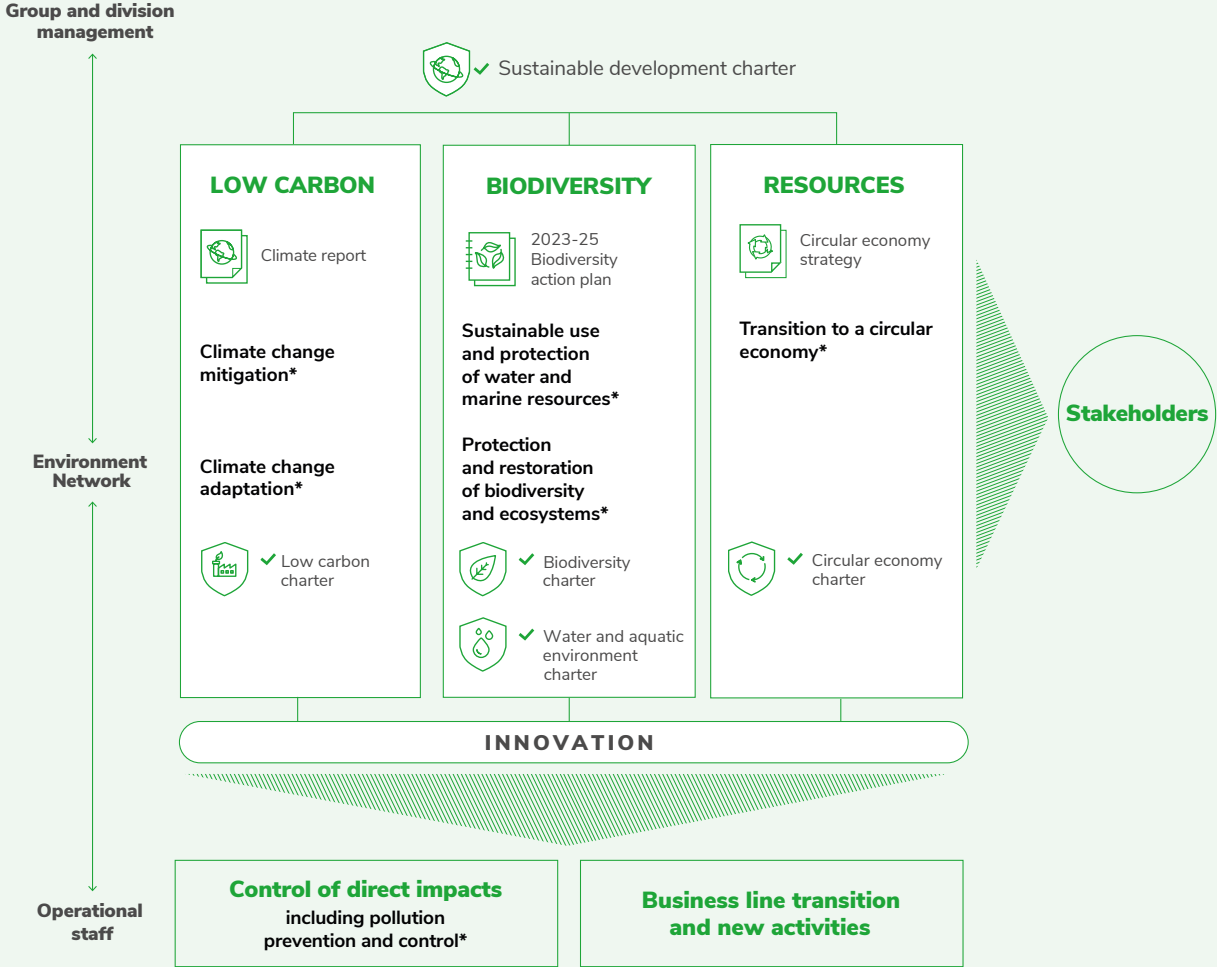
Group and division management

Sustainable development charter

LOW CARBON

Climate report

Climate change mitigation*

Climate change adaptation*

Low carbon charter

BIODIVERSITY

2023-25 Biodiversity action plan

Sustainable use and protection of water and marine resources*

Protection and restoration of biodiversity and ecosystems*

Biodiversity charter

Water and aquatic environment charter

RESOURCES

Circular economy strategy

Transition to a circular economy*

Circular economy charter

Stakeholders

Environment Network

INNOVATION

Operational staff

Control of direct impacts
including pollution prevention and control*

Business line transition and new activities